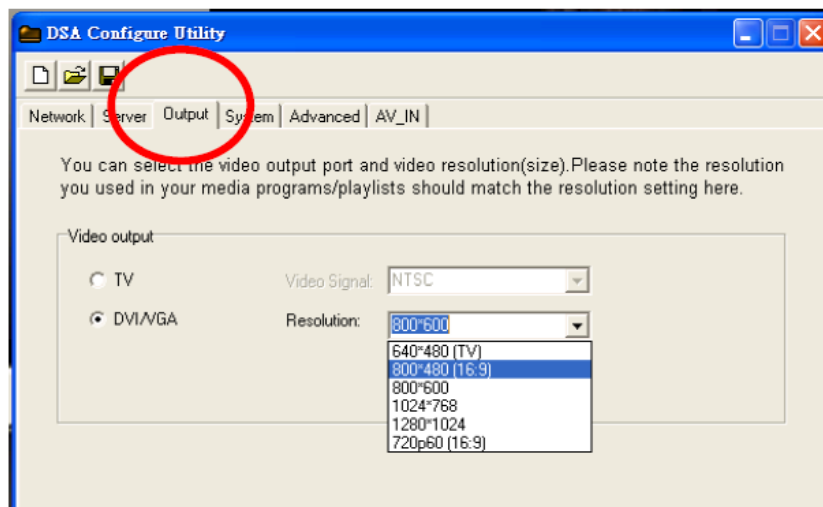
DSA Configure Utility

Network | Server | Output | System | Advanced | AV_IN

You can select the video output port and video resolution(size).Please note the resolution you used in your media programs/playlists should match the resolution setting here.

Video output

TV

DVI/VGA

Video Signal: NTSC

Resolution: 800*600

640*480 (TV)
800*480 (16:9)
800*600
1024*768
1280*1024
720p60 (16:9)